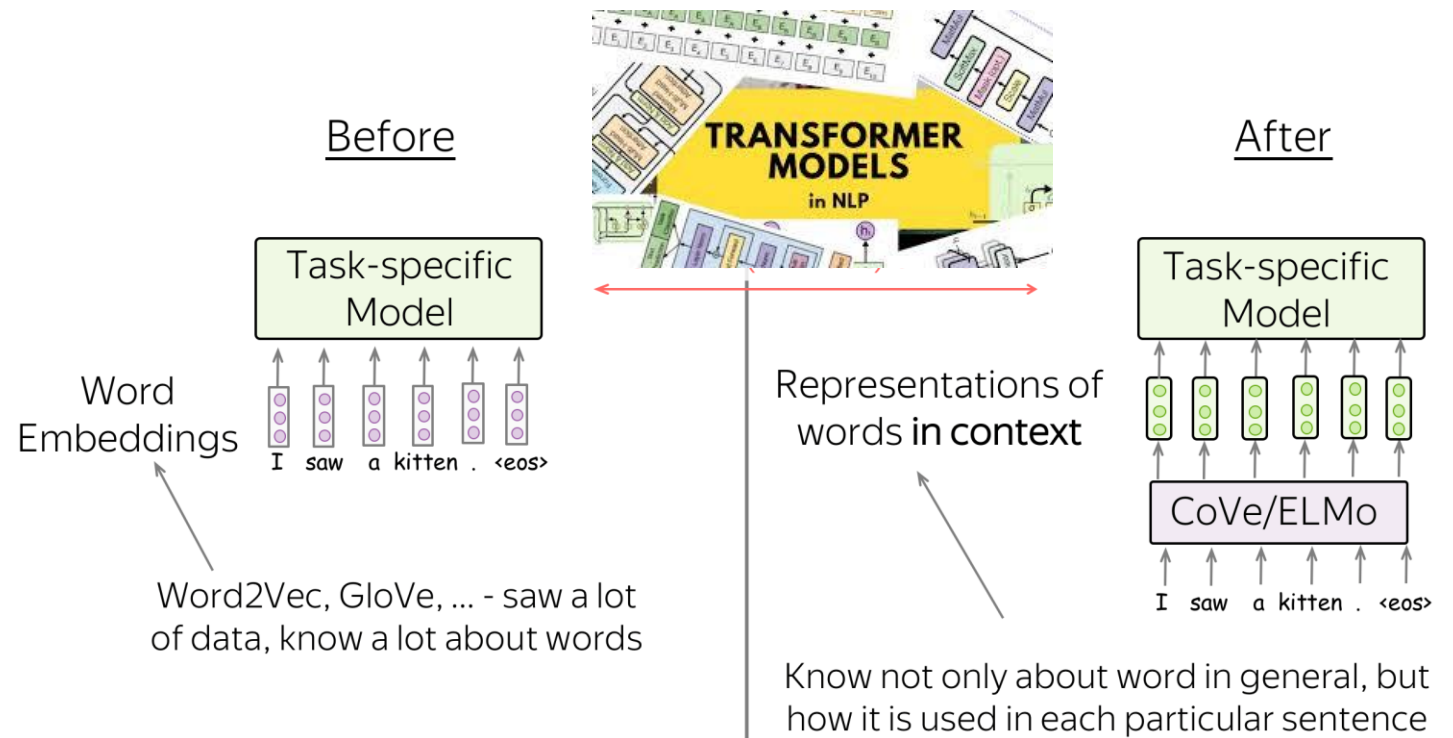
TRANSFORMER MODELS in NLP

Before

Task-specific Model

Word Embeddings

I saw a kitten . <eos>

Word2Vec, GloVe, ... - saw a lot of data, know a lot about words

After

Task-specific Model

Representations of words in context

CoVe/ELMo

I saw a kitten . <eos>

Know not only about word in general, but how it is used in each particular sentence